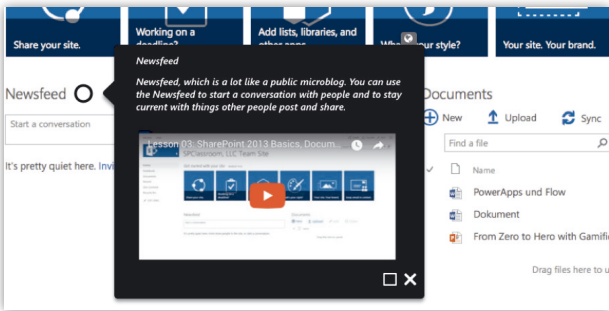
Share your site.

Working on a deadline?

Add lists, libraries, and other apps.

What's your style?

Your site. Your brand.

Newsfeed

Start a conversation

It's pretty quiet here. Invi

Newsfeed

Newsfeed, which is a lot like a public microblog. You can use the Newsfeed to start a conversation with people and to stay current with things other people post and share.

Lesson 03: SharePoint 2013 Basics, Docum...

SPClassroom, LLC Team Site

Documents

New

Upload

Sync

Find a file

Name

PowerApps und Flow

Dokument

From Zero to Hero with Gamific

Drag files here to u